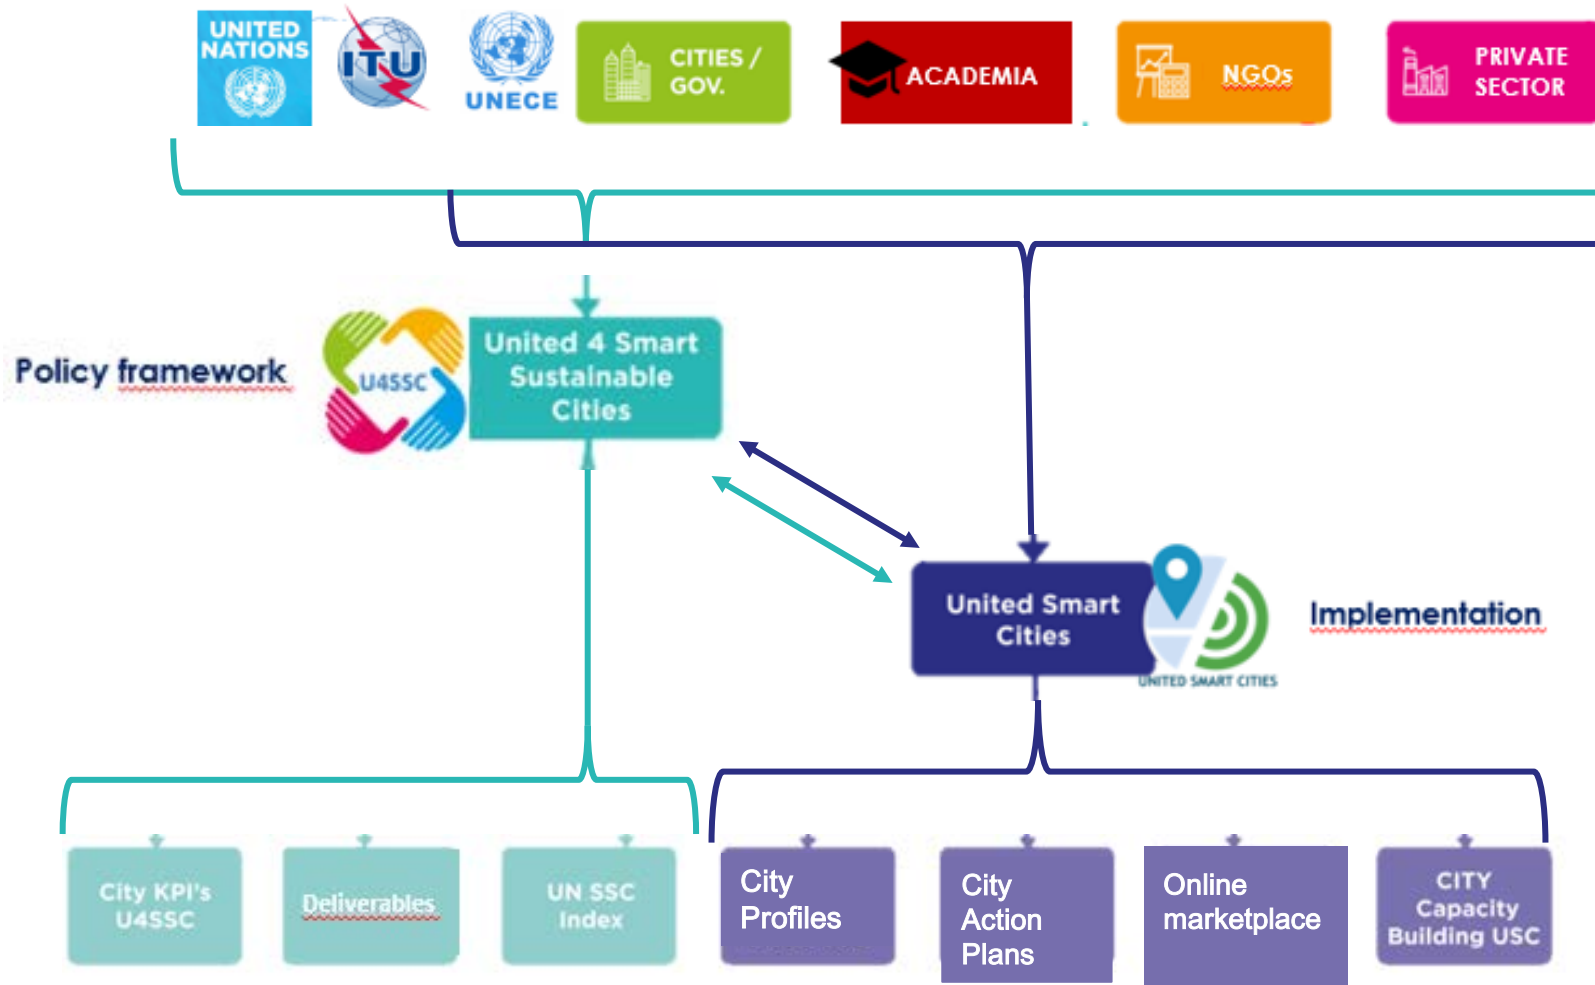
UNITED NATIONS

ITU

UNECE

CITIES / GOV.

ACADEMIA

NGOs

PRIVATE SECTOR

Policy framework

U4SSC

United 4 Smart Sustainable Cities

United Smart Cities

UNITED SMART CITIES

Implementation

City KPI's U4SSC

Deliverables

UN SSC Index

City Profiles

City Action Plans

Online marketplace

CITY Capacity Building USC